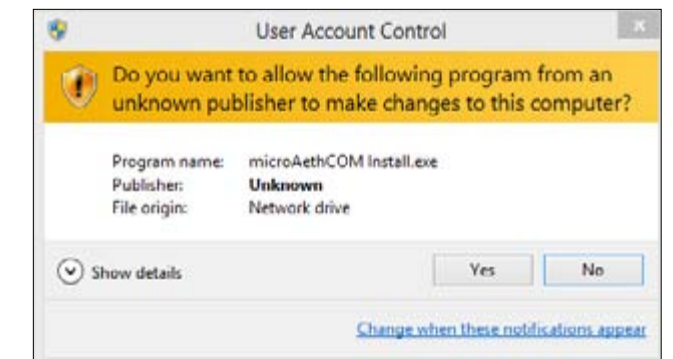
User Account Control

Do you want to allow the following program from an unknown publisher to make changes to this computer?

| | |
|---|---|
| Program name: | microAethCOM Install.exe |
| Publisher: | **Unknown** |
| File origin: | Network drive |

Show details

Yes

No

Change when these notifications appear